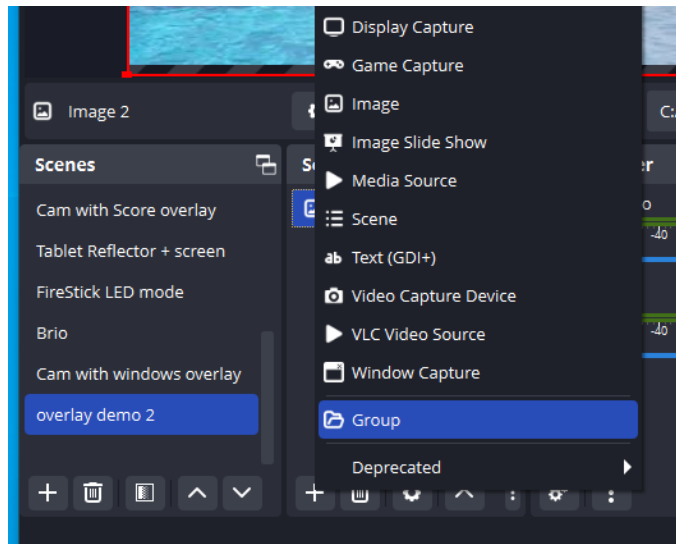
Image 2

C:

Scenes

Cam with Score overlay
Tablet Reflector + screen
FireStick LED mode
Brio
Cam with windows overlay
overlay demo 2

Sc

er

o
-40

-40

Display Capture
Game Capture
Image
Image Slide Show
Media Source
Scene
Text (GDI+)
Video Capture Device
VLC Video Source
Window Capture
Group
Deprecated